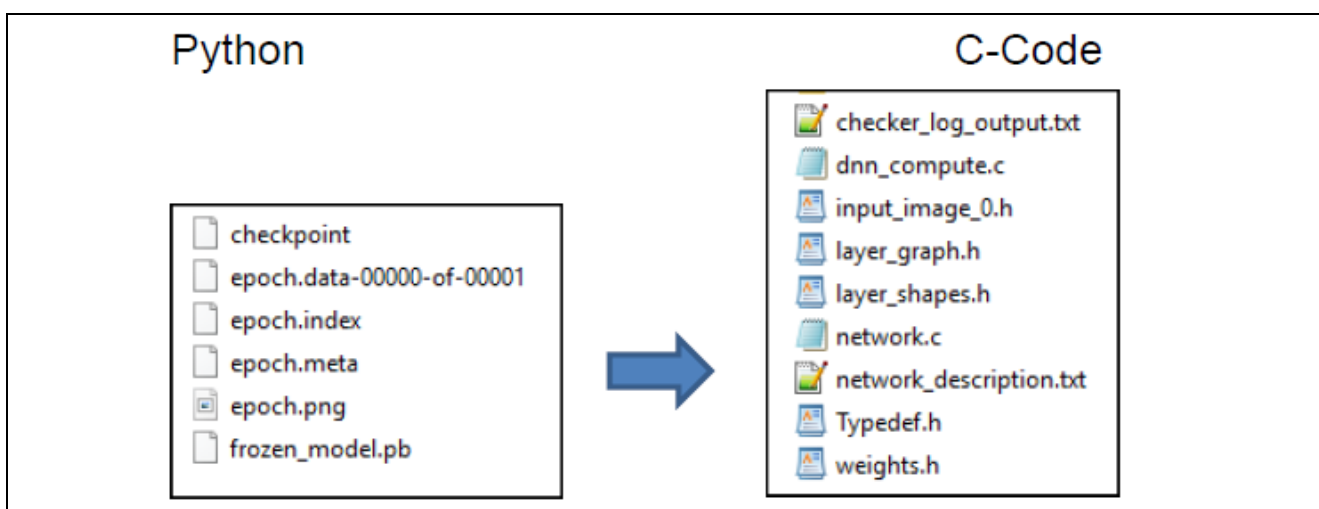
Python

checkpoint
epoch.data-00000-of-00001
epoch.index
epoch.meta
epoch.png
frozen_model.pb

C-Code

checker_log_output.txt
dnn_compute.c
input_image_0.h
layer_graph.h
layer_shapes.h
network.c
network_description.txt
Typedef.h
weights.h